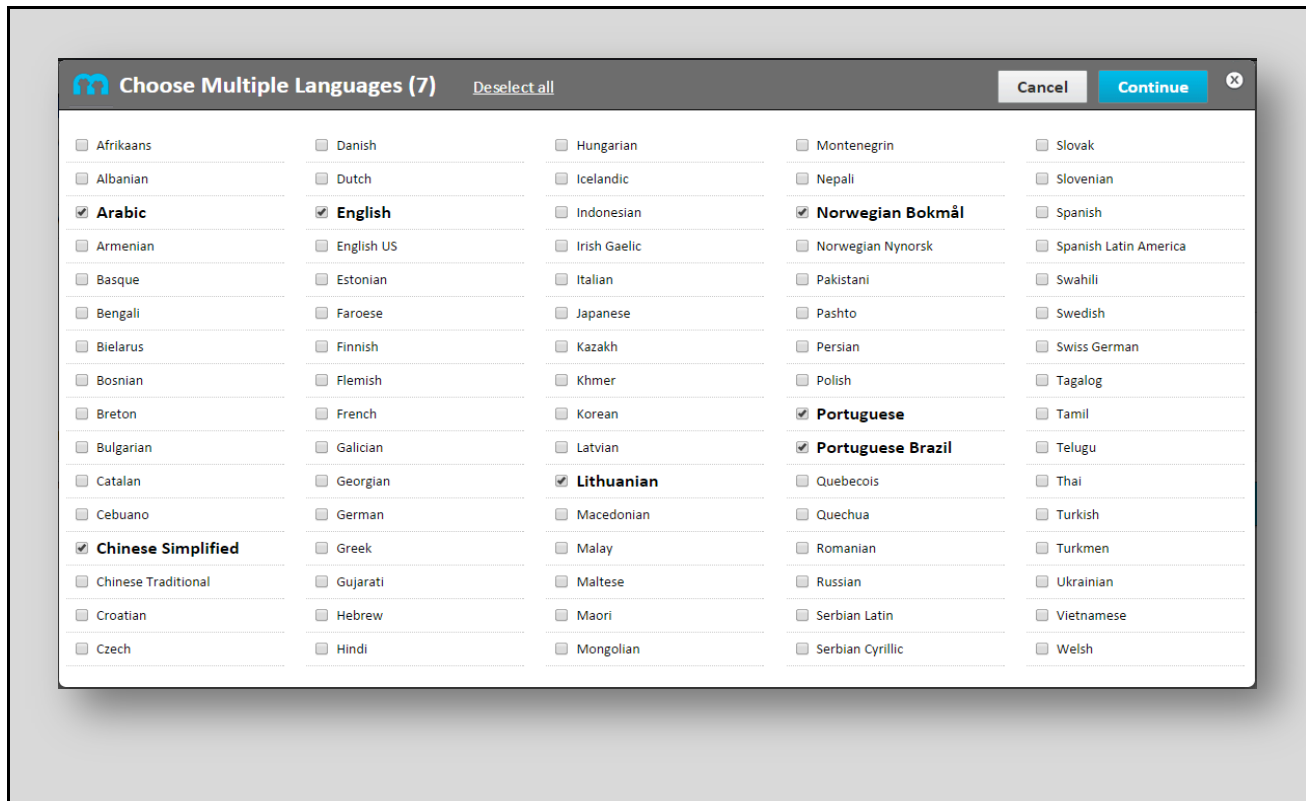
Choose Multiple Languages (7) Deselect all

Cancel Continue

Afrikaans
Albanian
Arabic
Armenian
Basque
Bengali
Bielarus
Bosnian
Breton
Bulgarian
Catalan
Cebuano
Chinese Simplified
Chinese Traditional
Croatian
Czech

Danish
Dutch
English
English US
Estonian
Faroese
Finnish
Flemish
French
Galician
Georgian
German
Greek
Gujarati
Hebrew
Hindi

Hungarian
Icelandic
Indonesian
Irish Gaelic
Italian
Japanese
Kazakh
Khmer
Korean
Latvian
Lithuanian
Macedonian
Malay
Maltese
Maori
Mongolian

Montenegrin
Nepali
Norwegian Bokmål
Norwegian Nynorsk
Pakistani
Pashto
Persian
Polish
Portuguese
Portuguese Brazil
Quebecois
Quechua
Romanian
Russian
Serbian Latin
Serbian Cyrillic

Slovak
Slovenian
Spanish
Spanish Latin America
Swahili
Swedish
Swiss German
Tagalog
Tamil
Telugu
Thai
Turkish
Turkmen
Ukrainian
Vietnamese
Welsh